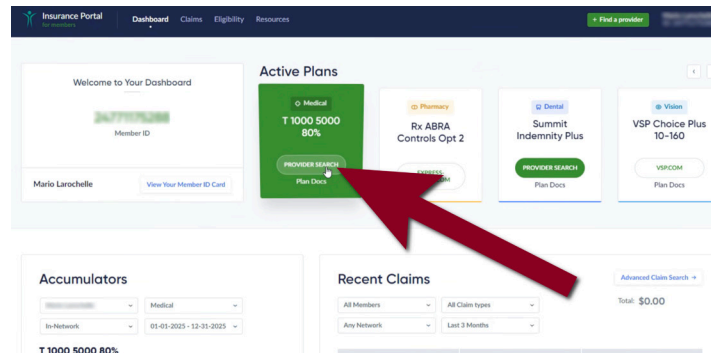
Insurance Portal
for members

Dashboard Claims Eligibility Resources

+ Find a provider

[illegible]

Welcome to Your Dashboard

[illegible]

Member ID

Mario Larochelle

View Your Member ID Card

Active Plans

Medical
T 1000 5000 80%
PROVIDER SEARCH
Plan Docs

Pharmacy
Rx ABRA Controls Opt 2
EXPRESS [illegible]M

Dental
Summit Indemnity Plus
PROVIDER SEARCH
Plan Docs

Vision
VSP Choice Plus 10-160
VSP.COM
Plan Docs

Accumulators

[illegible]
Medical
In-Network
01-01-2025 - 12-31-2025

T 1000 5000 80%

Recent Claims

Advanced Claim Search →

All Members
All Claim types
Any Network
Last 3 Months

Total: $0.00